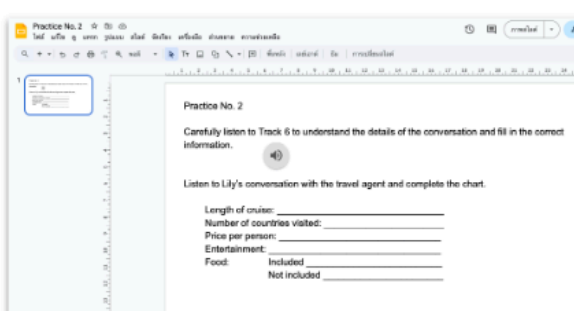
Practice No. 2

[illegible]

Practice No. 2

Carefully listen to Track 6 to understand the details of the conversation and fill in the correct information.

Listen to Lily's conversation with the travel agent and complete the chart.

Length of cruise: ____________________

Number of countries visited: ____________________

Price per person: ____________________

Entertainment: ____________________

Food: Included ____________________

Not included ____________________